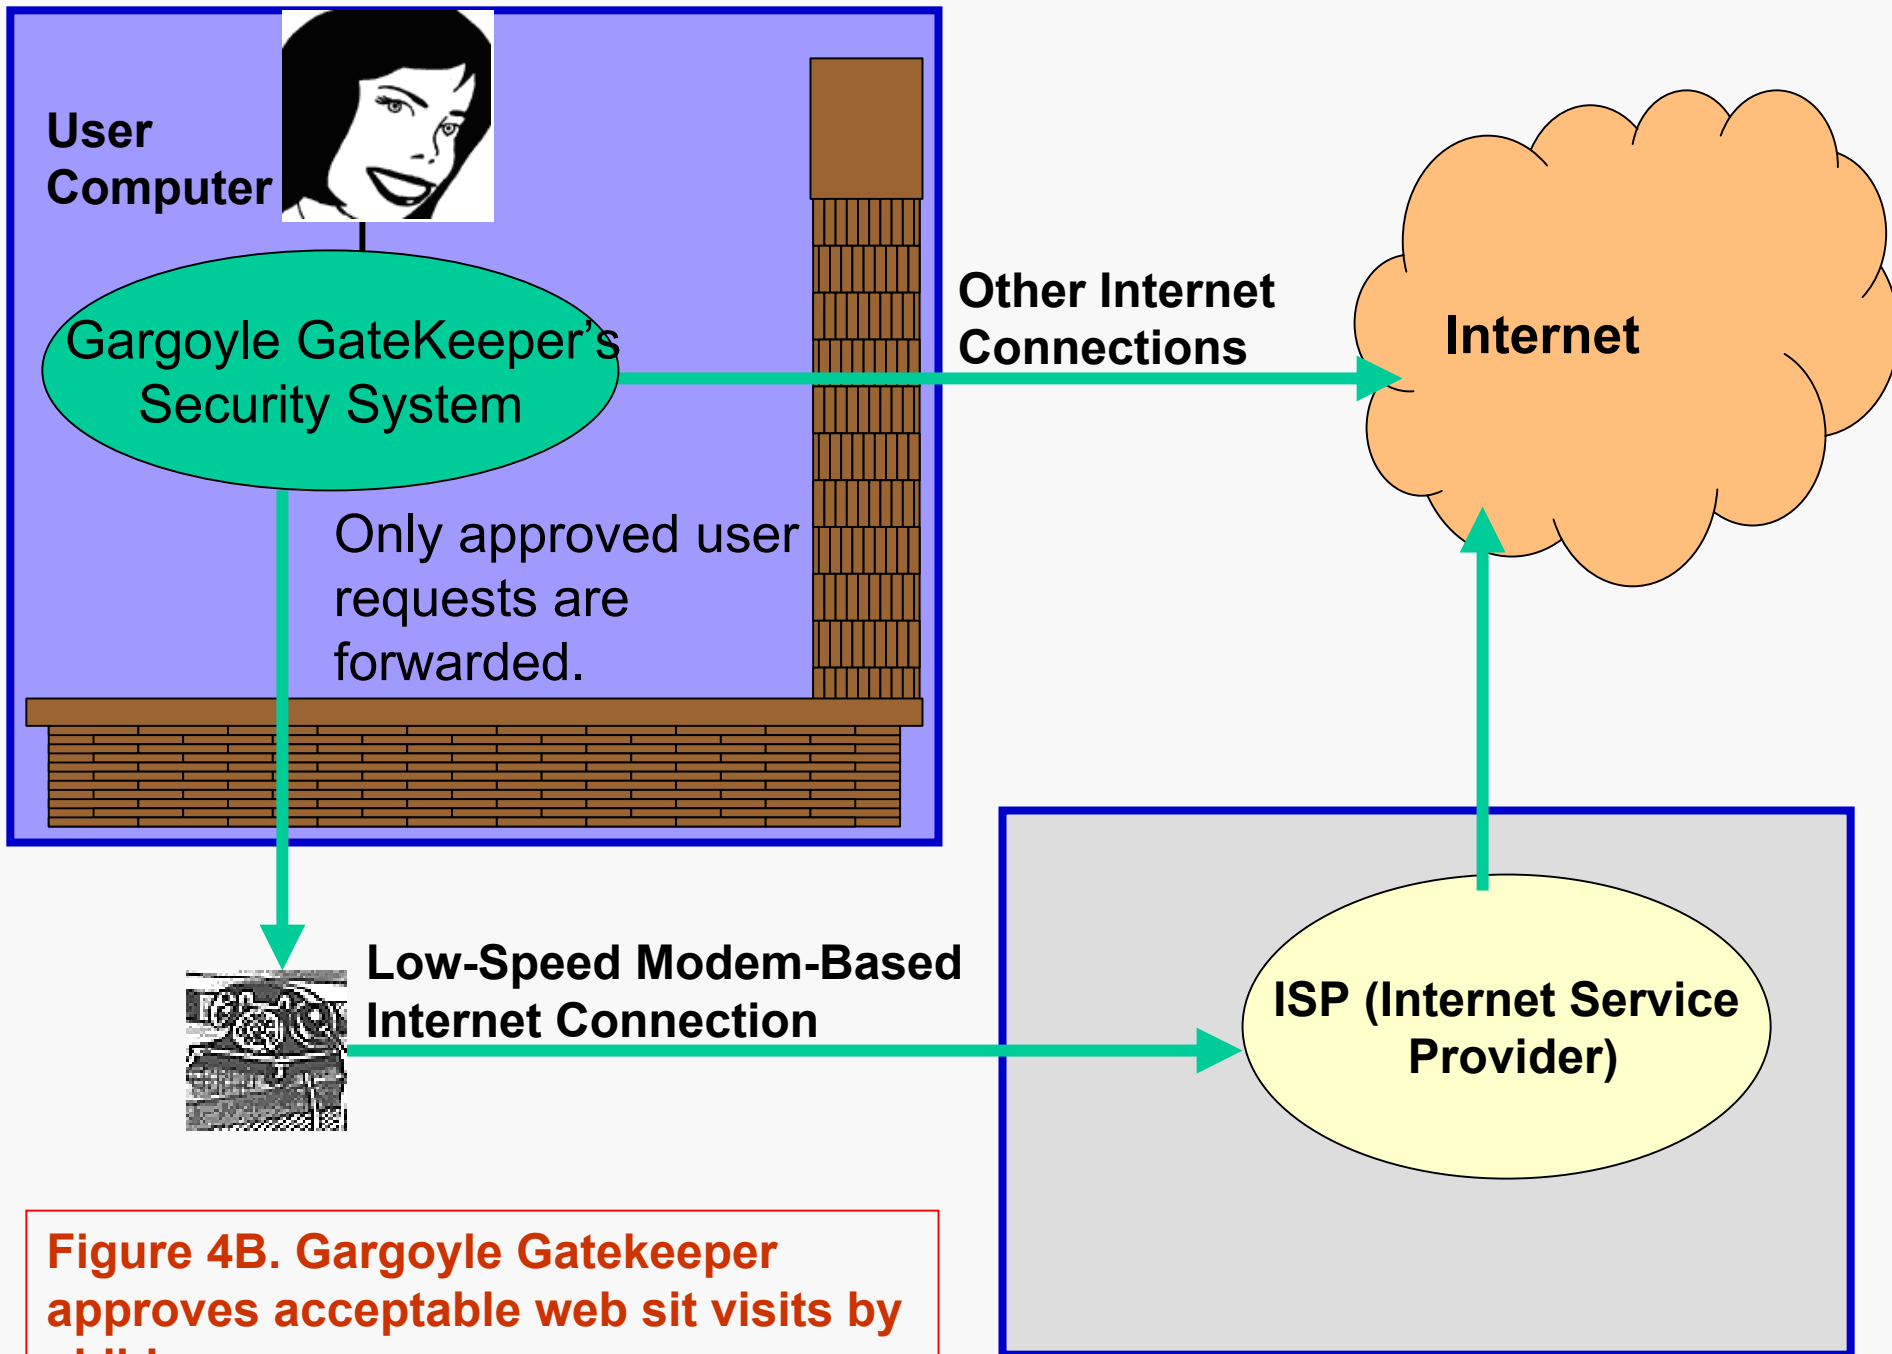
User Computer

Gargoyle GateKeeper's Security System

Only approved user requests are forwarded.

Other Internet Connections

Internet

Low-Speed Modem-Based Internet Connection

ISP (Internet Service Provider)

Figure 4B. Gargoyle Gatekeeper approves acceptable web sit visits by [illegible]